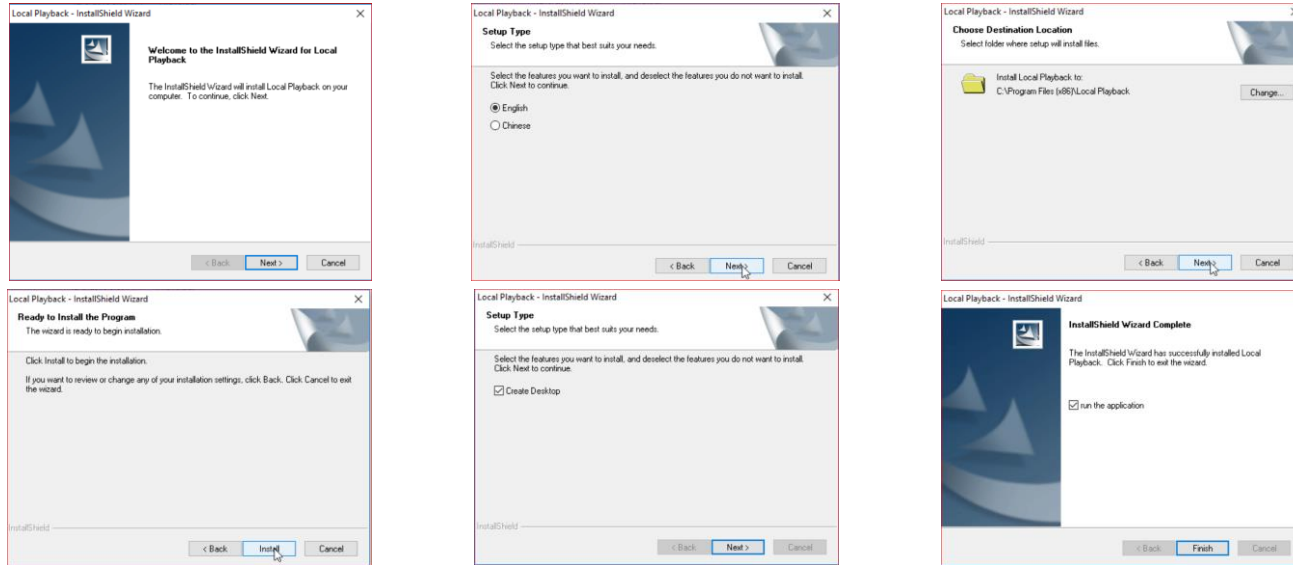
Local Playback - InstallShield Wizard

Welcome to the InstallShield Wizard for Local Playback

The InstallShield Wizard will install Local Playback on your computer. To continue, click Next.

< Back Next > Cancel

Local Playback - InstallShield Wizard

Setup Type

Select the setup type that best suits your needs.

Select the features you want to install, and deselect the features you do not want to install. Click Next to continue.

English

Chinese

InstallShield

< Back Next > Cancel

Local Playback - InstallShield Wizard

Choose Destination Location

Select folder where setup will install files.

Install Local Playback to:
C:\Program Files (x86)\Local Playback

Change...

InstallShield

< Back Next > Cancel

Local Playback - InstallShield Wizard

Ready to Install the Program

The wizard is ready to begin installation.

Click Install to begin the installation.

If you want to review or change any of your installation settings, click Back. Click Cancel to exit the wizard.

InstallShield

< Back Install Cancel

Local Playback - InstallShield Wizard

Setup Type

Select the setup type that best suits your needs.

Select the features you want to install, and deselect the features you do not want to install. Click Next to continue.

Create Desktop

InstallShield

< Back Next > Cancel

Local Playback - InstallShield Wizard

InstallShield Wizard Complete

The InstallShield Wizard has successfully installed Local Playback. Click Finish to exit the wizard.

run the application

< Back Finish Cancel